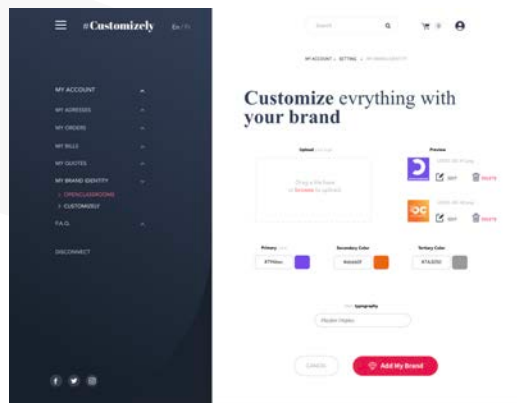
#Customizely En / Fr

MY ACCOUNT

MY ADRESSES

MY ORDERS

MY BILLS

MY QUOTES

MY BRAND IDENTITY

> OPENCLASSROOMS

> CUSTOMIZELY

F.A.Q.

DISCONNECT

Search

MY ACCOUNT > SETTING > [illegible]

Customize evrything with your brand

Upload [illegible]

Drag a file here or browse to upload

Preview

EDIT DELETE

EDIT DELETE

Primary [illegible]

Secondary Color

Tertiary Color

Typography

Cancel

Add My Brand